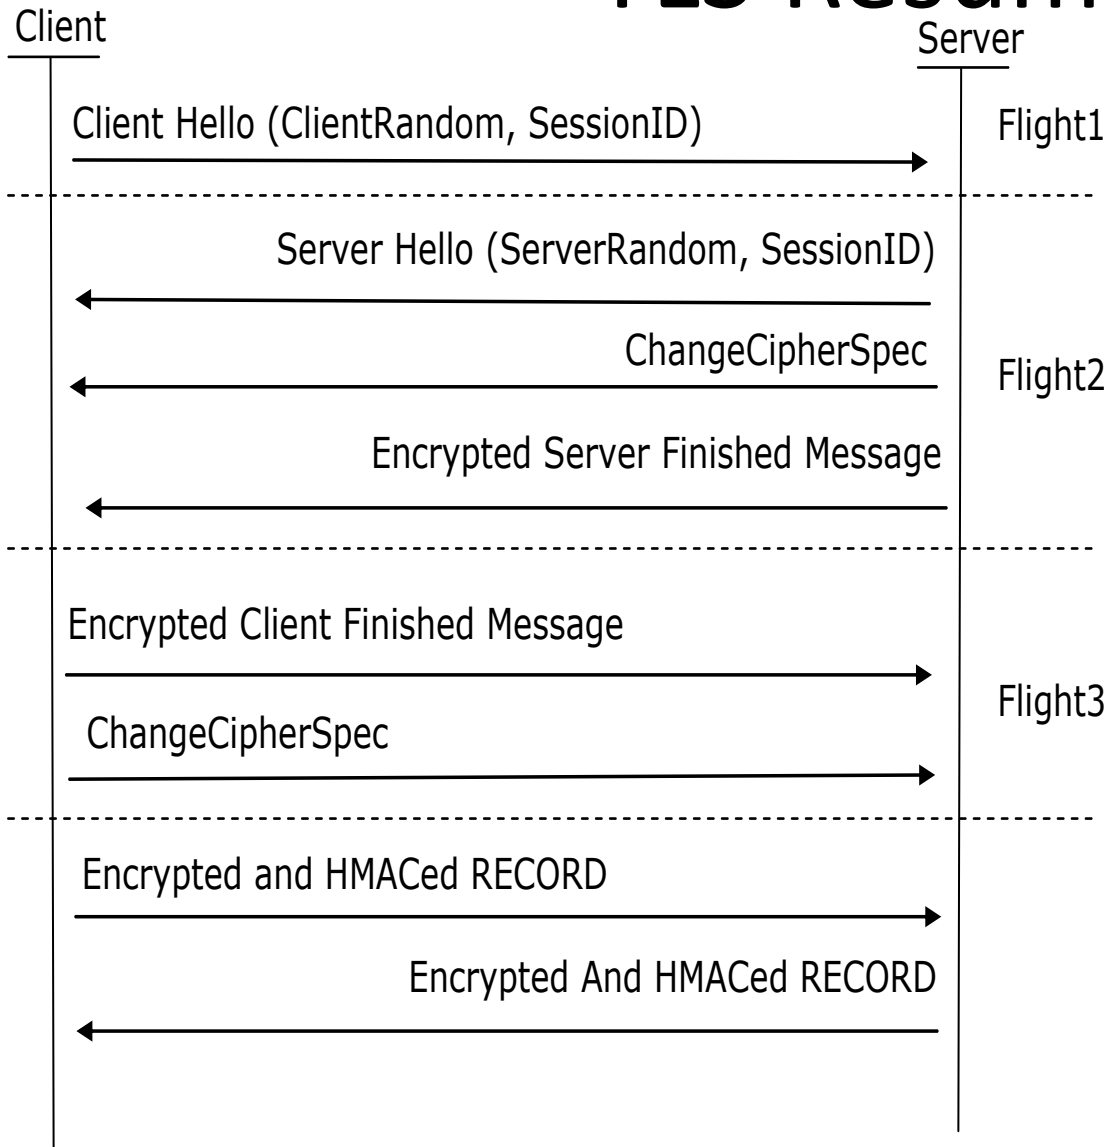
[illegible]

Client

Server

Client Hello (ClientRandom, SessionID)

Flight1

Server Hello (ServerRandom, SessionID)

ChangeCipherSpec

Flight2

Encrypted Server Finished Message

Encrypted Client Finished Message

Flight3

ChangeCipherSpec

Encrypted and HMACed RECORD

Encrypted And HMACed RECORD